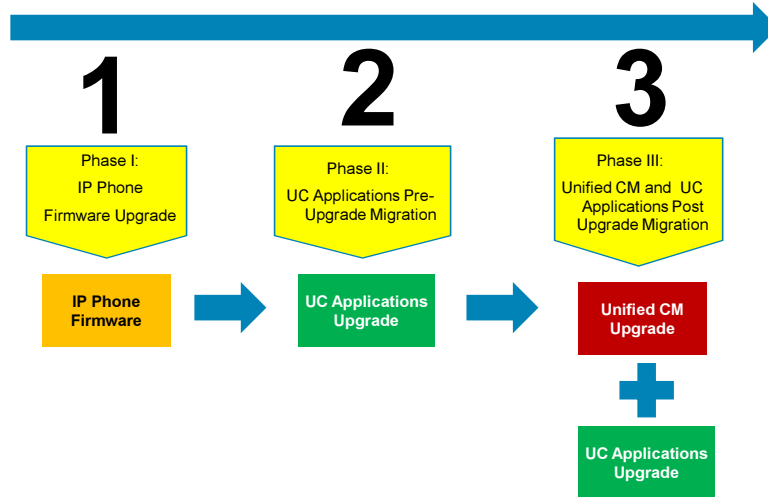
1

Phase I:
IP Phone
Firmware Upgrade

IP Phone Firmware

2

Phase II:
UC Applications Pre-Upgrade Migration

UC Applications Upgrade

3

Phase III:
Unified CM and UC Applications Post Upgrade Migration

Unified CM Upgrade

UC Applications Upgrade